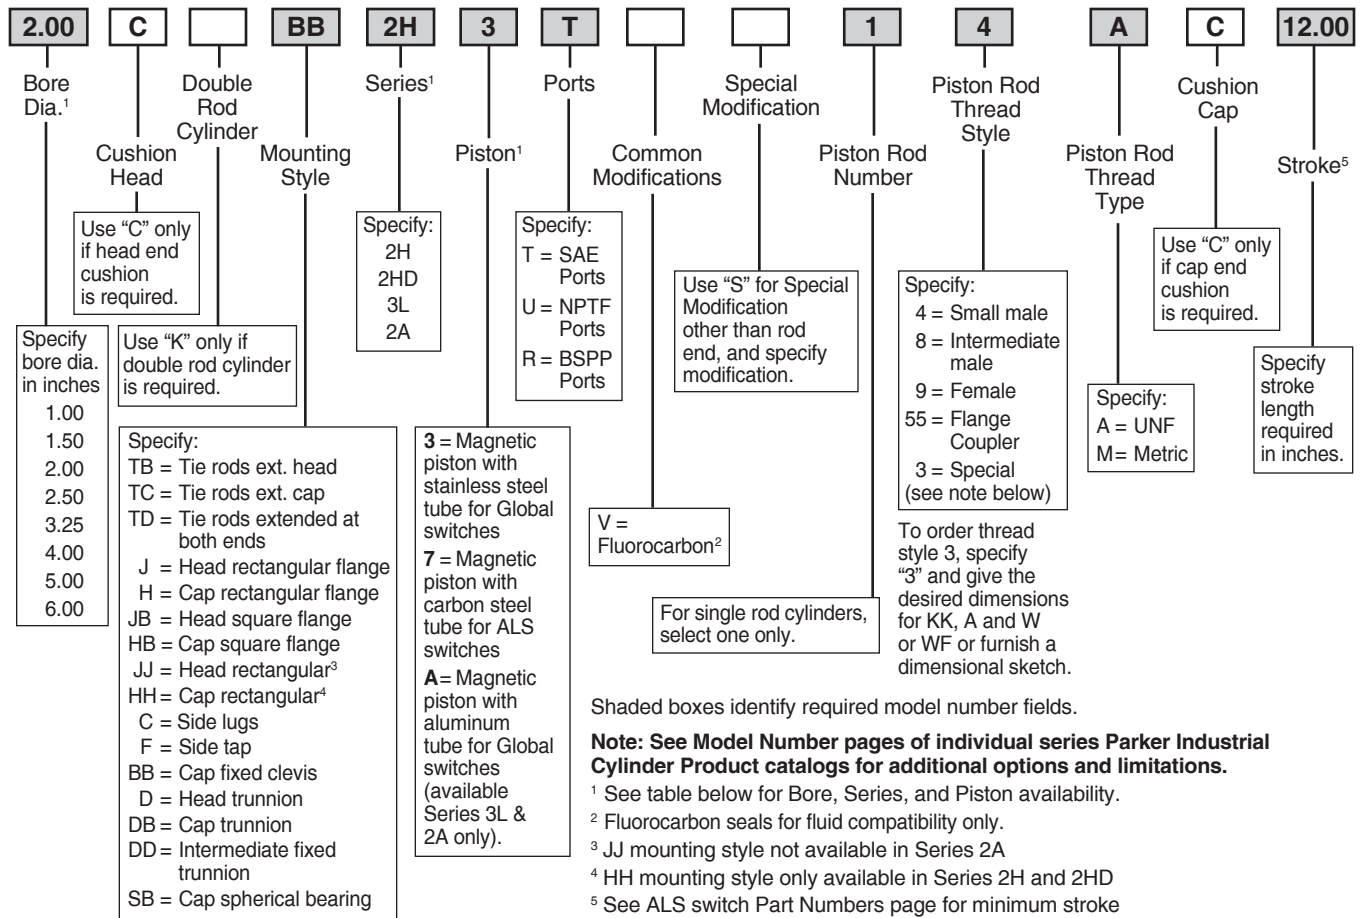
2.00 C BB 2H 3 T 1 4 A C 12.00

Bore Dia.$^1$

Cushion Head

Use "C" only if head end cushion is required.

Double Rod Cylinder

Use "K" only if double rod cylinder is required.

Mounting Style

Series$^1$

Specify:
2H
2HD
3L
2A

Piston$^1$

Ports

Specify:
T = SAE Ports
U = NPTF Ports
R = BSPP Ports

Common Modifications

Special Modification

Use "S" for Special Modification other than rod end, and specify modification.

Piston Rod Number

Piston Rod Thread Style

Specify:
4 = Small male
8 = Intermediate male
9 = Female
55 = Flange Coupler
3 = Special (see note below)

Piston Rod Thread Type

Specify:
A = UNF
M = Metric

Cushion Cap

Use "C" only if cap end cushion is required.

Stroke$^5$

Specify stroke length required in inches.

Specify bore dia. in inches
1.00
1.50
2.00
2.50
3.25
4.00
5.00
6.00

Specify:
TB = Tie rods ext. head
TC = Tie rods ext. cap
TD = Tie rods extended at both ends
J = Head rectangular flange
H = Cap rectangular flange
JB = Head square flange
HB = Cap square flange
JJ = Head rectangular$^3$
HH = Cap rectangular$^4$
C = Side lugs
F = Side tap
BB = Cap fixed clevis
D = Head trunnion
DB = Cap trunnion
DD = Intermediate fixed trunnion
SB = Cap spherical bearing

**3** = Magnetic piston with stainless steel tube for Global switches
**7** = Magnetic piston with carbon steel tube for ALS switches
**A** = Magnetic piston with aluminum tube for Global switches (available Series 3L & 2A only).

V = Fluorocarbon$^2$

For single rod cylinders, select one only.

To order thread style 3, specify "3" and give the desired dimensions for KK, A and W or WF or furnish a dimensional sketch.

Shaded boxes identify required model number fields.

**Note: See Model Number pages of individual series Parker Industrial Cylinder Product catalogs for additional options and limitations.**

$^1$ See table below for Bore, Series, and Piston availability.
$^2$ Fluorocarbon seals for fluid compatibility only.
$^3$ JJ mounting style not available in Series 2A
$^4$ HH mounting style only available in Series 2H and 2HD
$^5$ See ALS switch Part Numbers page for minimum stroke